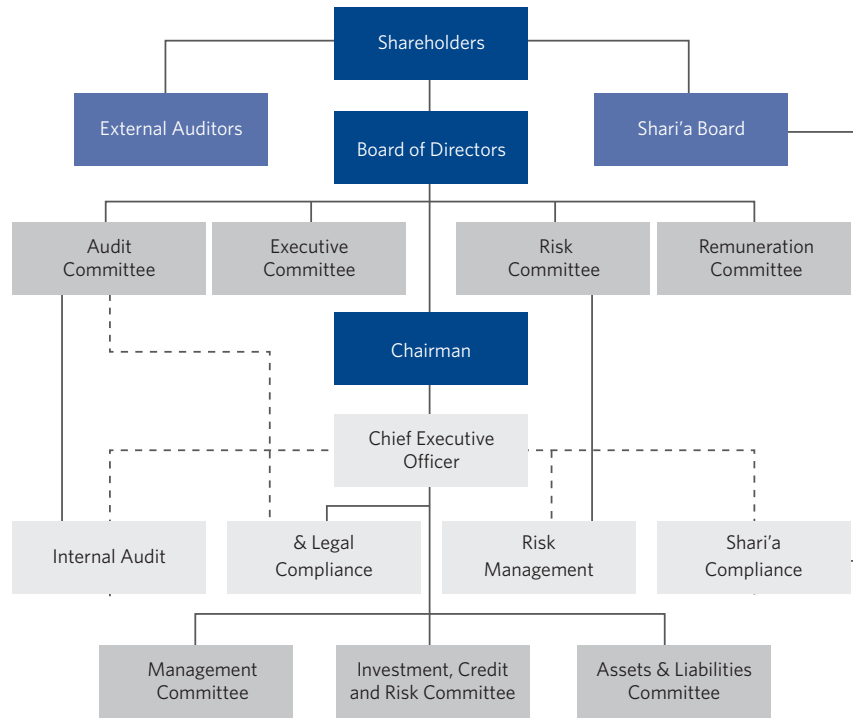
Shareholders

External Auditors

Shari'a Board

Board of Directors

Audit Committee

Executive Committee

Risk Committee

Remuneration Committee

Chairman

Chief Executive Officer

Internal Audit

& Legal Compliance

Risk Management

Shari'a Compliance

Management Committee

Investment, Credit and Risk Committee

Assets & Liabilities Committee